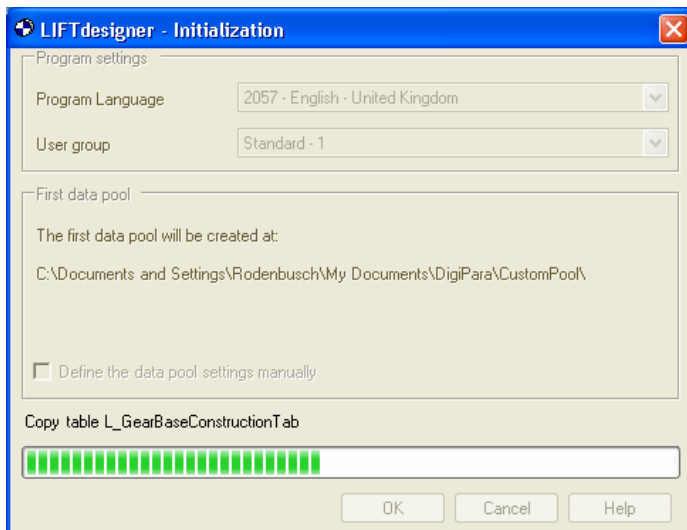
LIFTdesigner - Initialization

Program settings

Program Language 2057 - English - United Kingdom

User group Standard - 1

First data pool

The first data pool will be created at:

C:\Documents and Settings\Rodenbusch\My Documents\DigiPara\CustomPool\

Define the data pool settings manually

Copy table L_GearBaseConstructionTab

OK Cancel Help